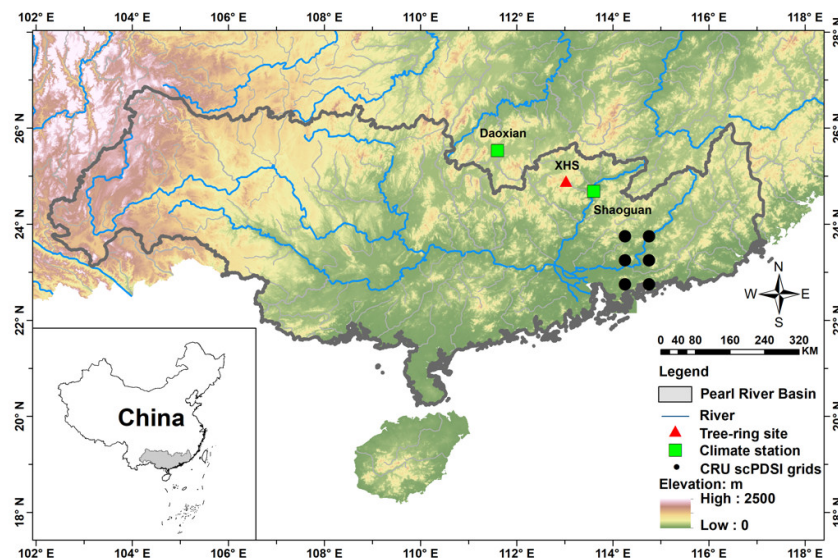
102° E 104° E 106° E 108° E 110° E 112° E 114° E 116° E 118° E

28° N
26° N
24° N
22° N
20° N
18° N

Daoxian
XHS
Shaoguan

N
W E
S

0 40 80 160 240 320 KM

China

Legend
Pearl River Basin
River
Tree-ring site
Climate station
CRU scPDSI grids
Elevation: m
High : 2500
Low : 0

102° E 104° E 106° E 108° E 110° E 112° E 114° E 116° E 118° E